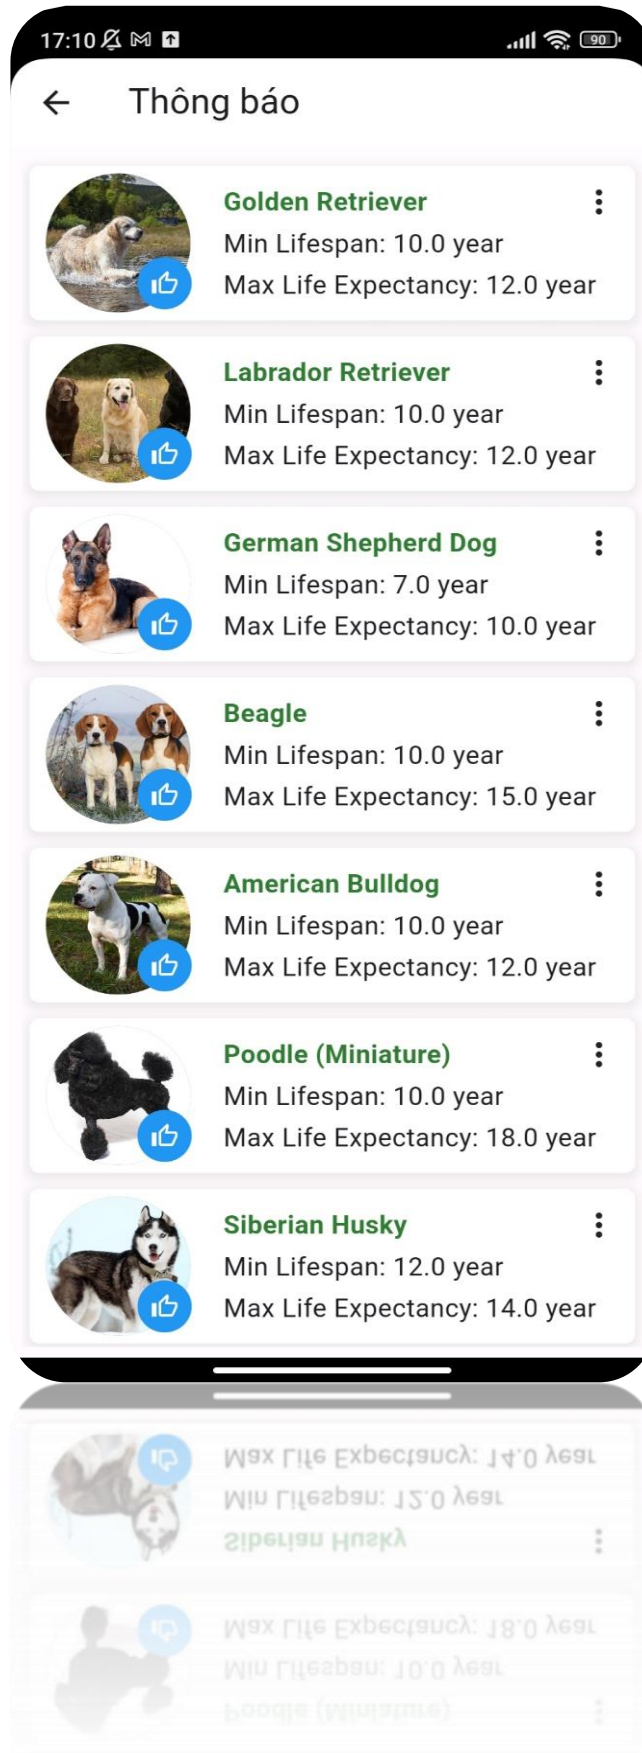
17:10 90

Thông báo

Golden Retriever
Min Lifespan: 10.0 year
Max Life Expectancy: 12.0 year

Labrador Retriever
Min Lifespan: 10.0 year
Max Life Expectancy: 12.0 year

German Shepherd Dog
Min Lifespan: 7.0 year
Max Life Expectancy: 10.0 year

Beagle
Min Lifespan: 10.0 year
Max Life Expectancy: 15.0 year

American Bulldog
Min Lifespan: 10.0 year
Max Life Expectancy: 12.0 year

Poodle (Miniature)
Min Lifespan: 10.0 year
Max Life Expectancy: 18.0 year

Siberian Husky
Min Lifespan: 12.0 year
Max Life Expectancy: 14.0 year